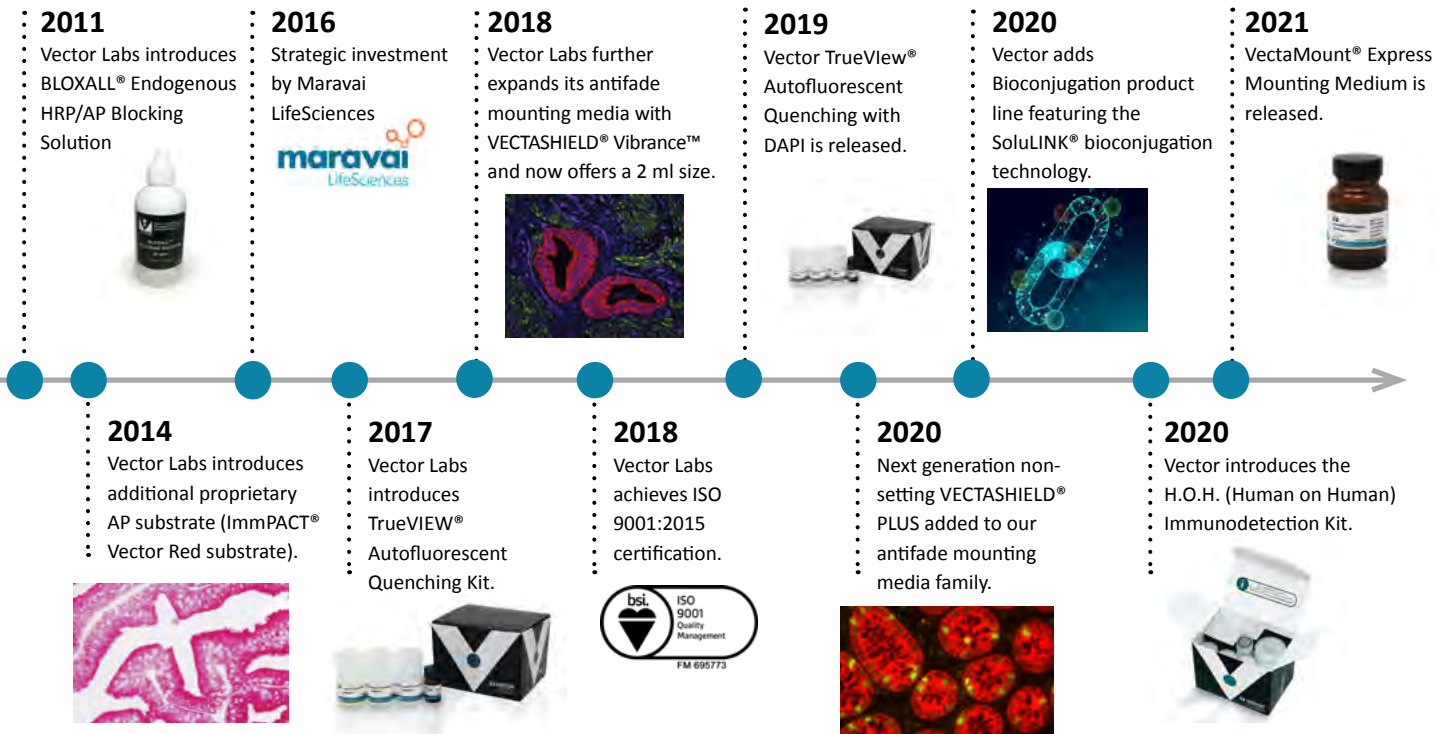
2011
Vector Labs introduces BLOXALL® Endogenous HRP/AP Blocking Solution

2016
Strategic investment by Maravai LifeSciences

maravai
LifeSciences

2018
Vector Labs further expands its antifade mounting media with VECTASHIELD® Vibrance™ and now offers a 2 ml size.

2019
Vector TrueVIew® Autofluorescent Quenching with DAPI is released.

2020
Vector adds Bioconjugation product line featuring the SoluLINK® bioconjugation technology.

2021
VectaMount® Express Mounting Medium is released.

2014
Vector Labs introduces additional proprietary AP substrate (ImmPACT® Vector Red substrate).

2017
Vector Labs introduces TrueVIEW® Autofluorescent Quenching Kit.

2018
Vector Labs achieves ISO 9001:2015 certification.

bsi.
ISO 9001
Quality Management
FM 695773

2020
Next generation non-setting VECTASHIELD® PLUS added to our antifade mounting media family.

2020
Vector introduces the H.O.H. (Human on Human) Immunodetection Kit.